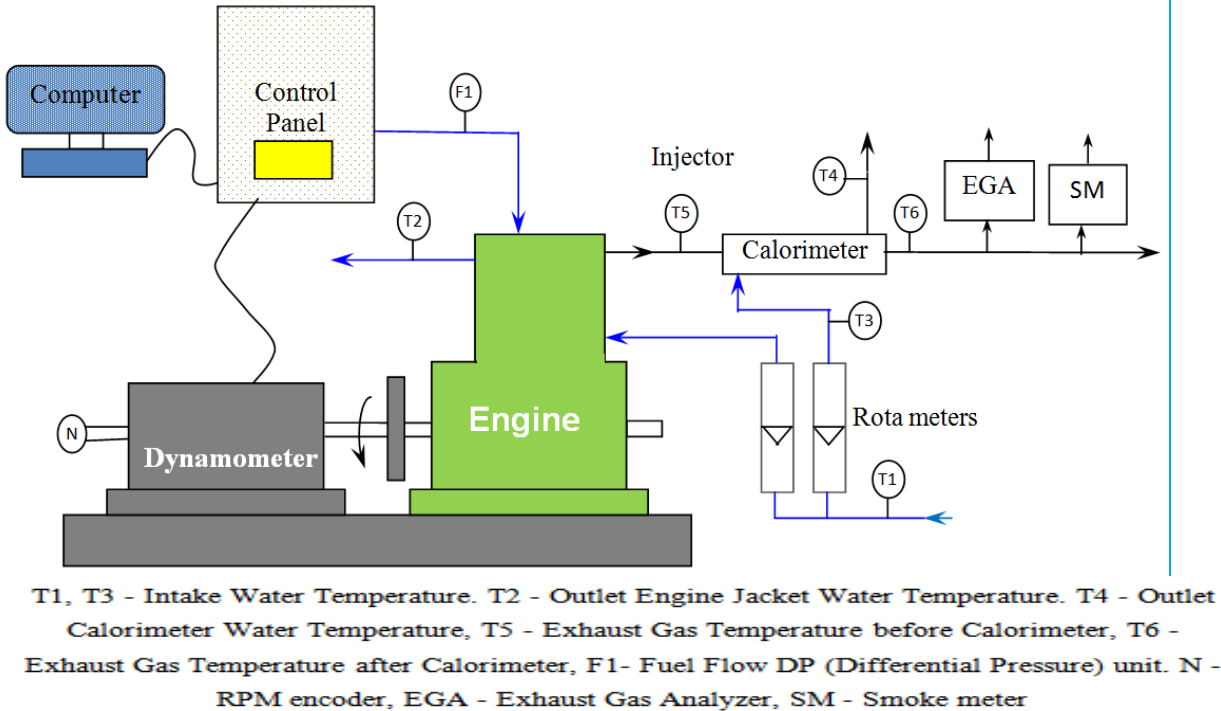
Computer

Control Panel

F1

Injector

T4

EGA

SM

T2

T5

T6

Calorimeter

T3

Engine

Rota meters

N

Dynamometer

T1

T1, T3 - Intake Water Temperature. T2 - Outlet Engine Jacket Water Temperature. T4 - Outlet Calorimeter Water Temperature, T5 - Exhaust Gas Temperature before Calorimeter, T6 - Exhaust Gas Temperature after Calorimeter, F1- Fuel Flow DP (Differential Pressure) unit. N - RPM encoder, EGA - Exhaust Gas Analyzer, SM - Smoke meter